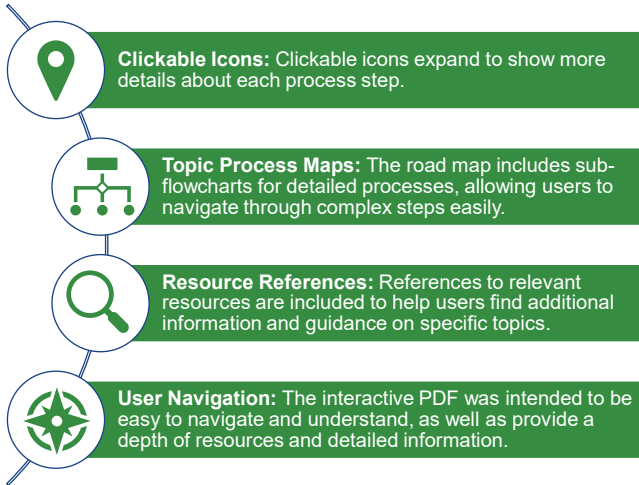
**Clickable Icons:** Clickable icons expand to show more details about each process step.

**Topic Process Maps:** The road map includes sub-flowcharts for detailed processes, allowing users to navigate through complex steps easily.

**Resource References:** References to relevant resources are included to help users find additional information and guidance on specific topics.

**User Navigation:** The interactive PDF was intended to be easy to navigate and understand, as well as provide a depth of resources and detailed information.